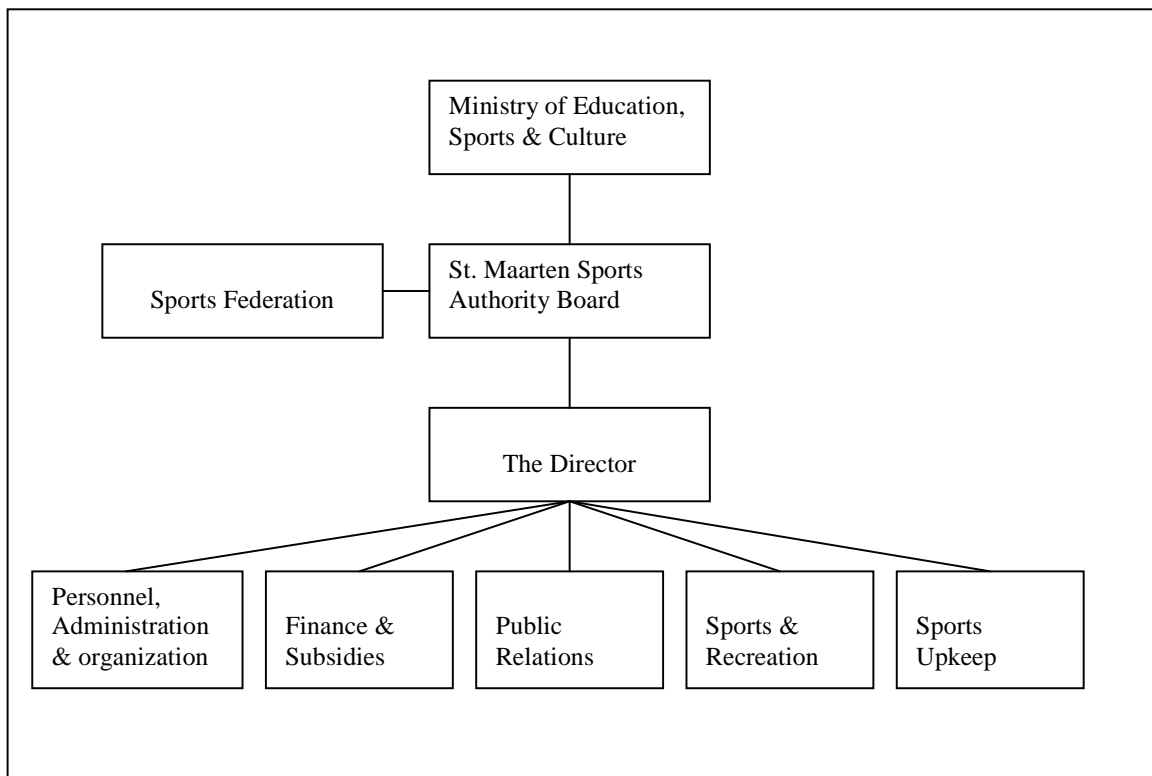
Ministry of Education, Sports & Culture

Sports Federation

St. Maarten Sports Authority Board

The Director

Personnel, Administration & organization

Finance & Subsidies

Public Relations

Sports & Recreation

Sports Upkeep